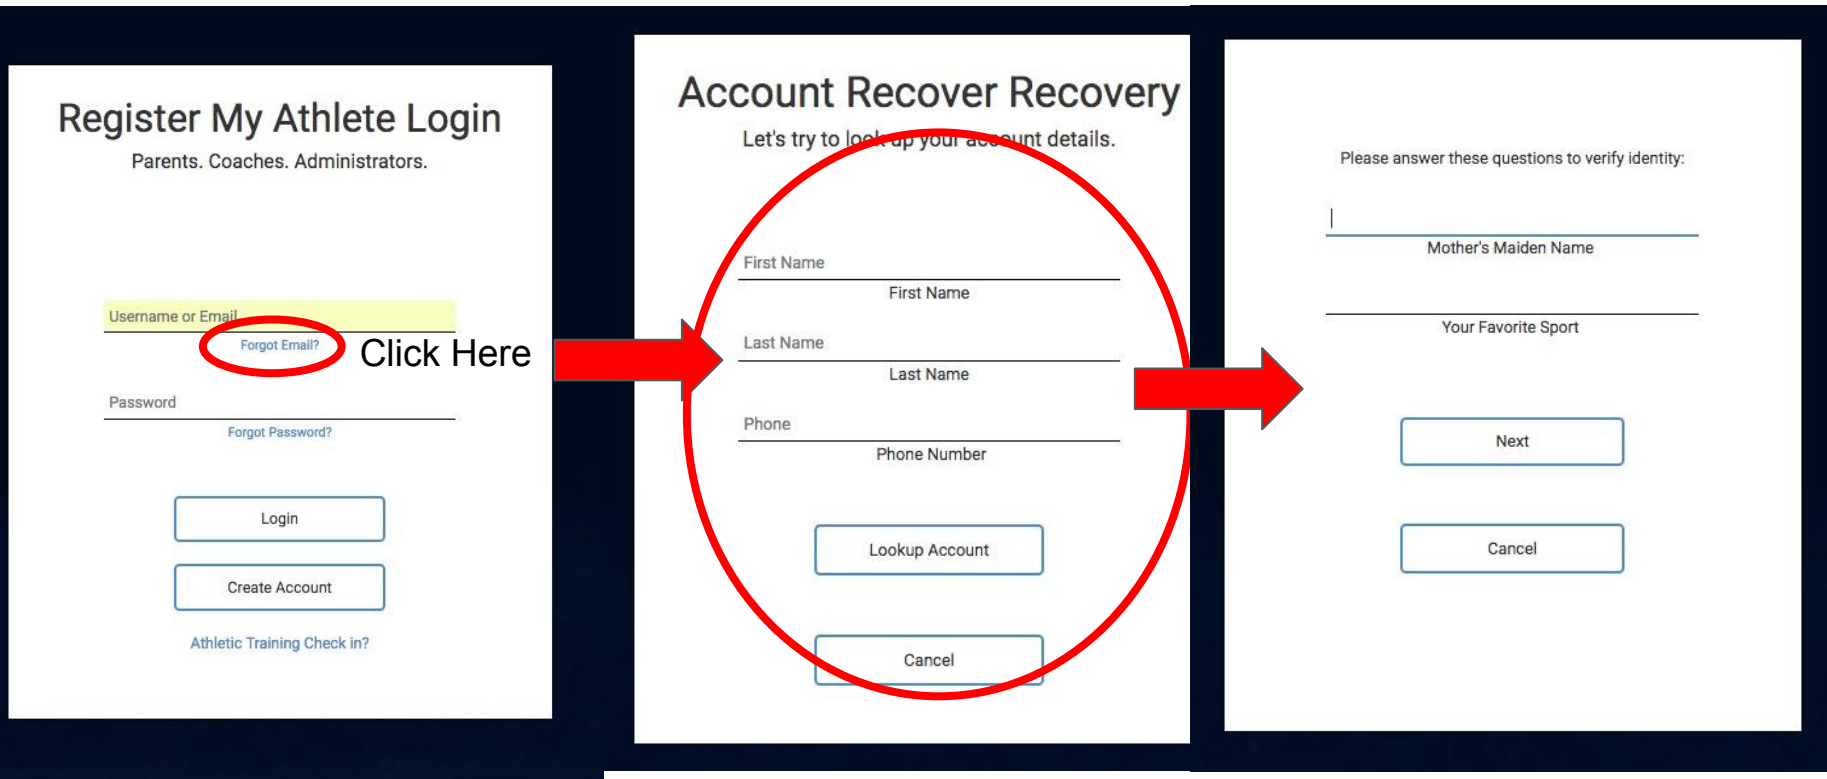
Register My Athlete Login

Parents. Coaches. Administrators.

Username or Email

Forgot Email?

Click Here

Password

Forgot Password?

Login

Create Account

Athletic Training Check in?

Account Recover Recovery

Let's try to look up your account details.

First Name

First Name

Last Name

Last Name

Phone

Phone Number

Lookup Account

Cancel

Please answer these questions to verify identity:

Mother's Maiden Name

Your Favorite Sport

Next

Cancel